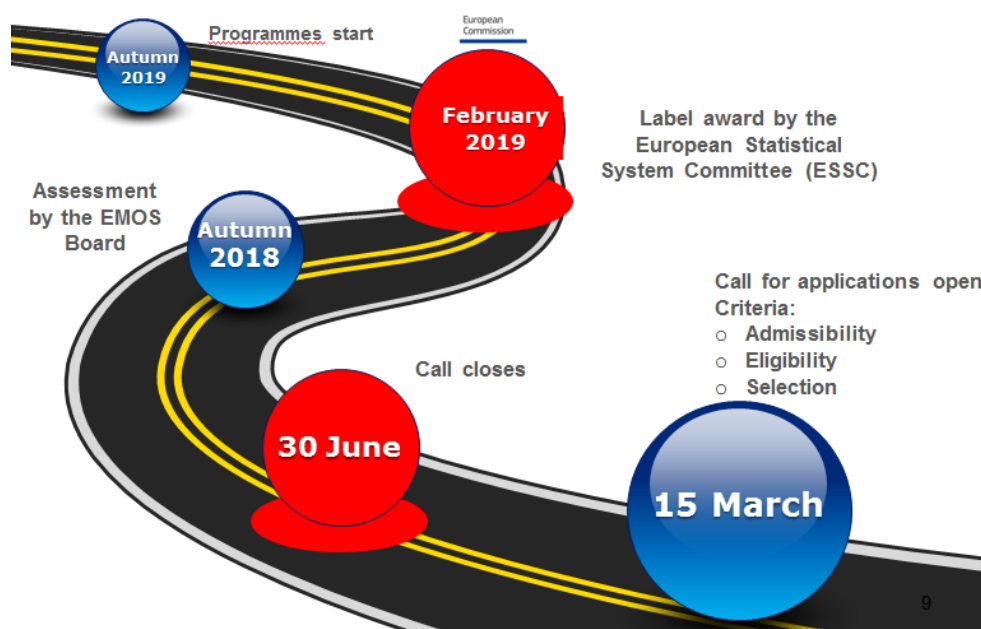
Autumn 2019

Programmes start

European Commission

February 2019

Label award by the European Statistical System Committee (ESSC)

Assessment by the EMOS Board

Autumn 2018

Call for applications open
Criteria:
○ Admissibility
○ Eligibility
○ Selection

Call closes

30 June

15 March

9